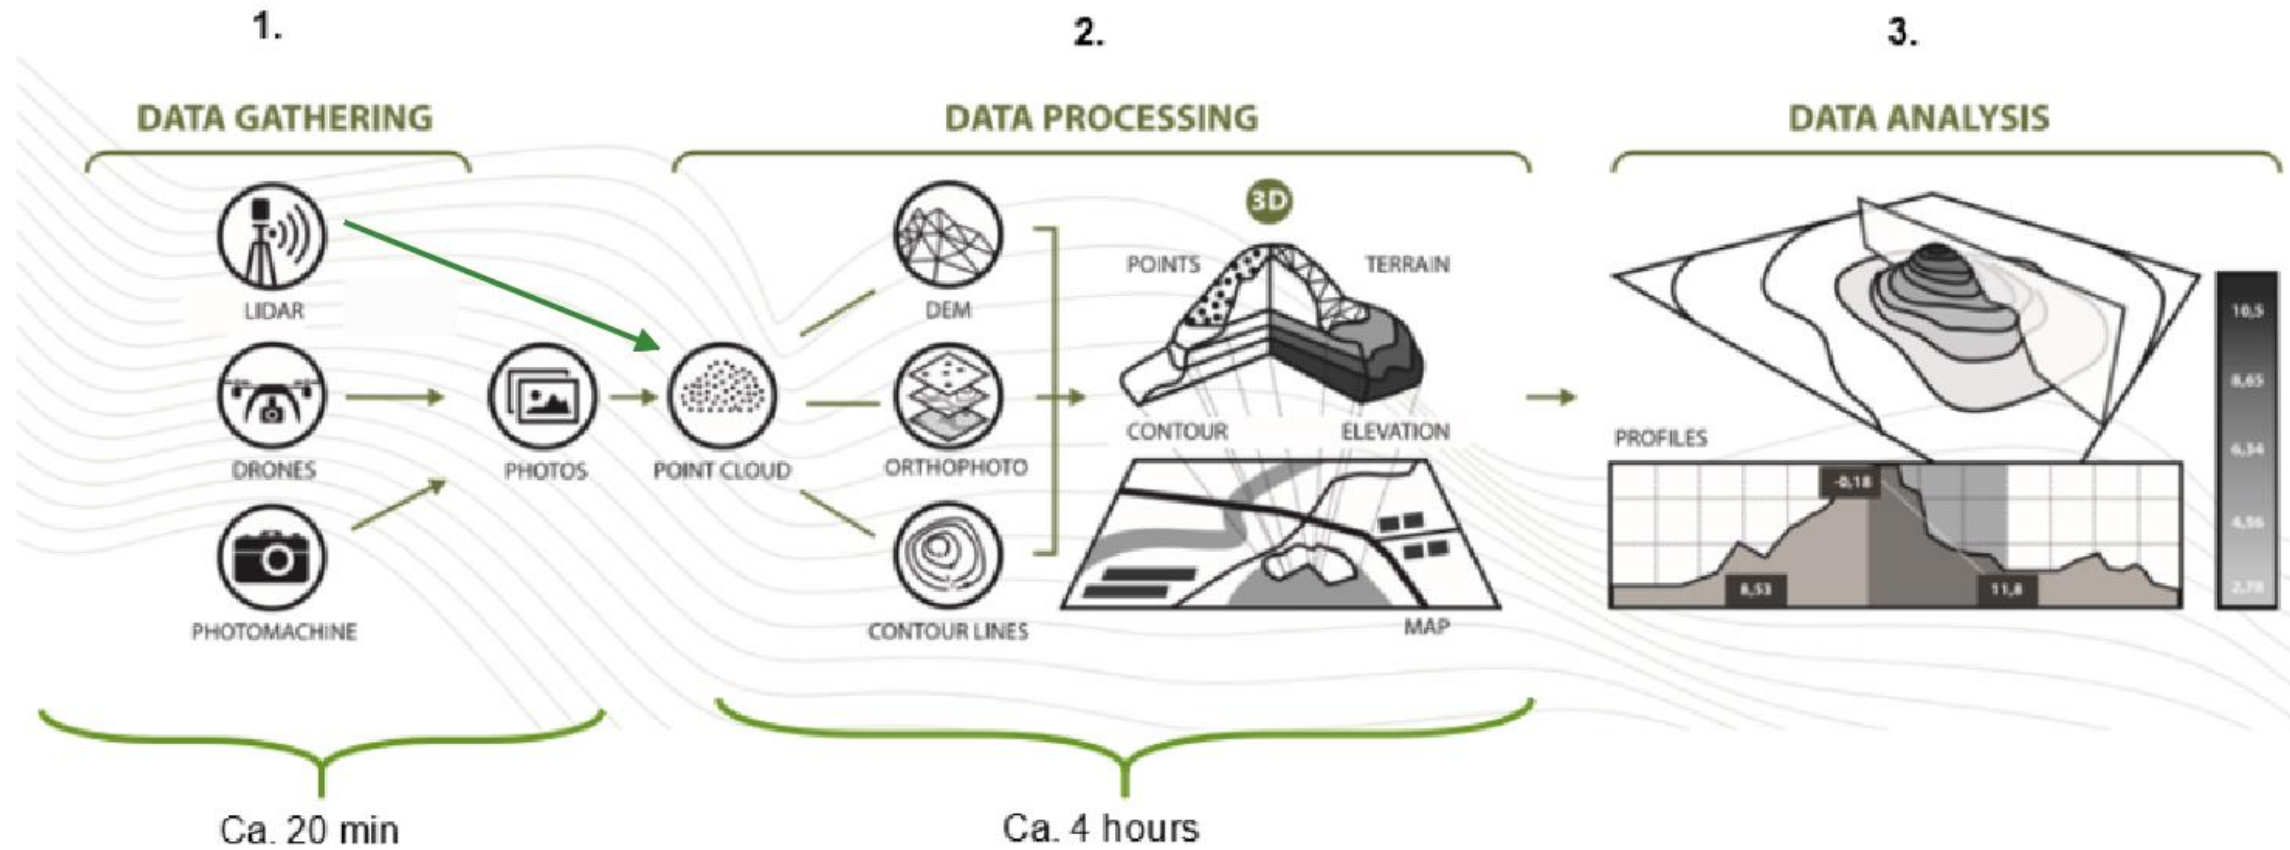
1.

2.

3.

DATA GATHERING

DATA PROCESSING

DATA ANALYSIS

LIDAR

DRONES

PHOTOMACHINE

PHOTOS

POINT CLOUD

DEM

ORTHOPHOTO

CONTOUR LINES

3D

POINTS

TERRAIN

CONTOUR

ELEVATION

MAP

PROFILES

-0,18

8,53

11,8

10,5

8,65

6,34

4,56

2,78

Ca. 20 min

Ca. 4 hours